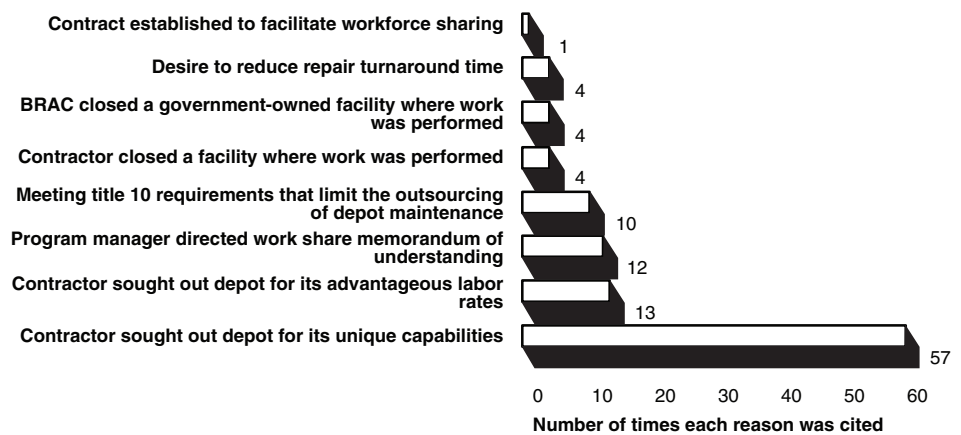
Contract established to facilitate workforce sharing
1
Desire to reduce repair turnaround time
4
BRAC closed a government-owned facility where work was performed
4
Contractor closed a facility where work was performed
4
Meeting title 10 requirements that limit the outsourcing of depot maintenance
10
Program manager directed work share memorandum of understanding
12
Contractor sought out depot for its advantageous labor rates
13
Contractor sought out depot for its unique capabilities
57

0 10 20 30 40 50 60
Number of times each reason was cited